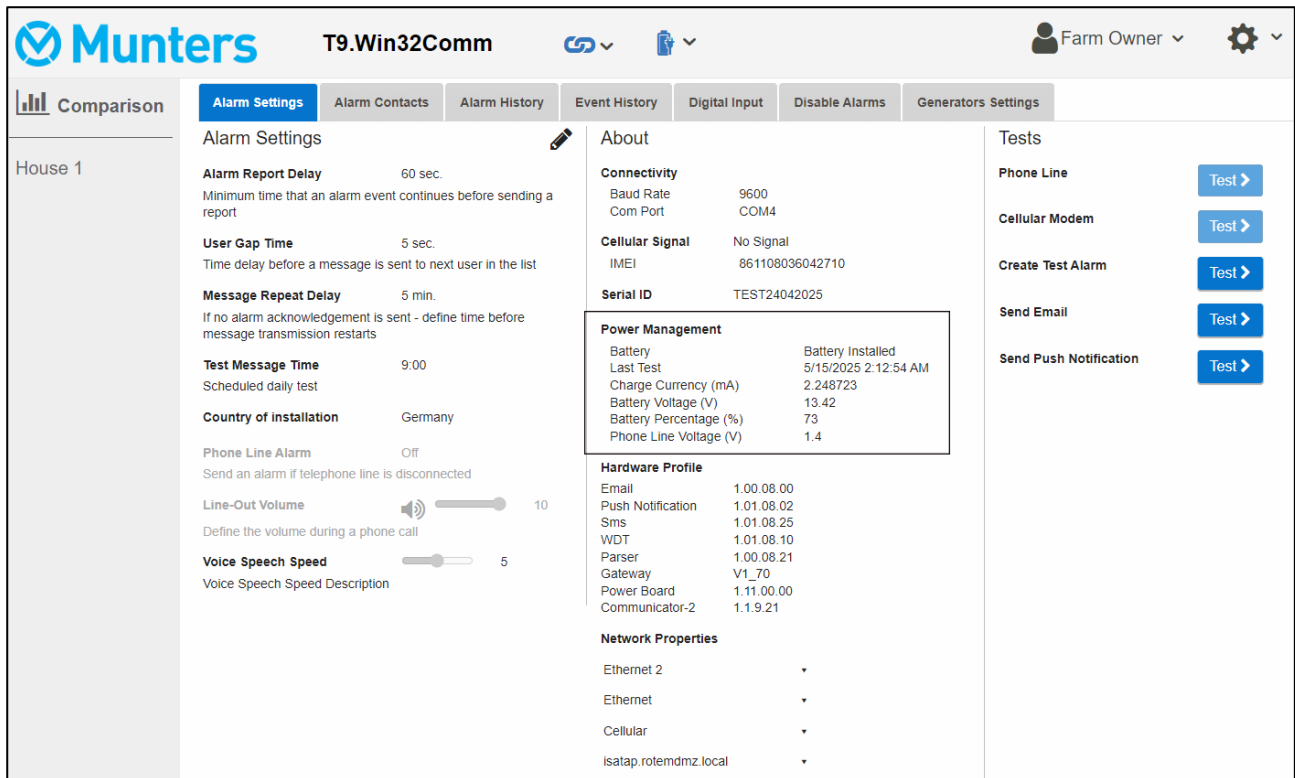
Munters T9.Win32Comm

Farm Owner

Comparison

House 1

Alarm Settings | Alarm Contacts | Alarm History | Event History | Digital Input | Disable Alarms | Generators Settings

Alarm Settings

Alarm Report Delay 60 sec.
Minimum time that an alarm event continues before sending a report

User Gap Time 5 sec.
Time delay before a message is sent to next user in the list

Message Repeat Delay 5 min.
If no alarm acknowledgement is sent - define time before message transmission restarts

Test Message Time 9:00
Scheduled daily test

Country of installation Germany

Phone Line Alarm Off
Send an alarm if telephone line is disconnected

Line-Out Volume 10
Define the volume during a phone call

Voice Speech Speed 5
Voice Speech Speed Description

About

Connectivity
Baud Rate 9600
Com Port COM4

Cellular Signal No Signal
IMEI 861108036042710

Serial ID TEST24042025

Power Management
Battery Battery Installed
Last Test 5/15/2025 2:12:54 AM
Charge Currency (mA) 2.248723
Battery Voltage (V) 13.42
Battery Percentage (%) 73
Phone Line Voltage (V) 1.4

Hardware Profile
Email 1.00.08.00
Push Notification 1.01.08.02
Sms 1.01.08.25
WDT 1.01.08.10
Parser 1.00.08.21
Gateway V1_70
Power Board 1.11.00.00
Communicator-2 1.1.9.21

Network Properties
Ethernet 2
Ethernet
Cellular
isatap.rotemdmz.local

Tests

Phone Line Test
Cellular Modem Test
Create Test Alarm Test
Send Email Test
Send Push Notification Test